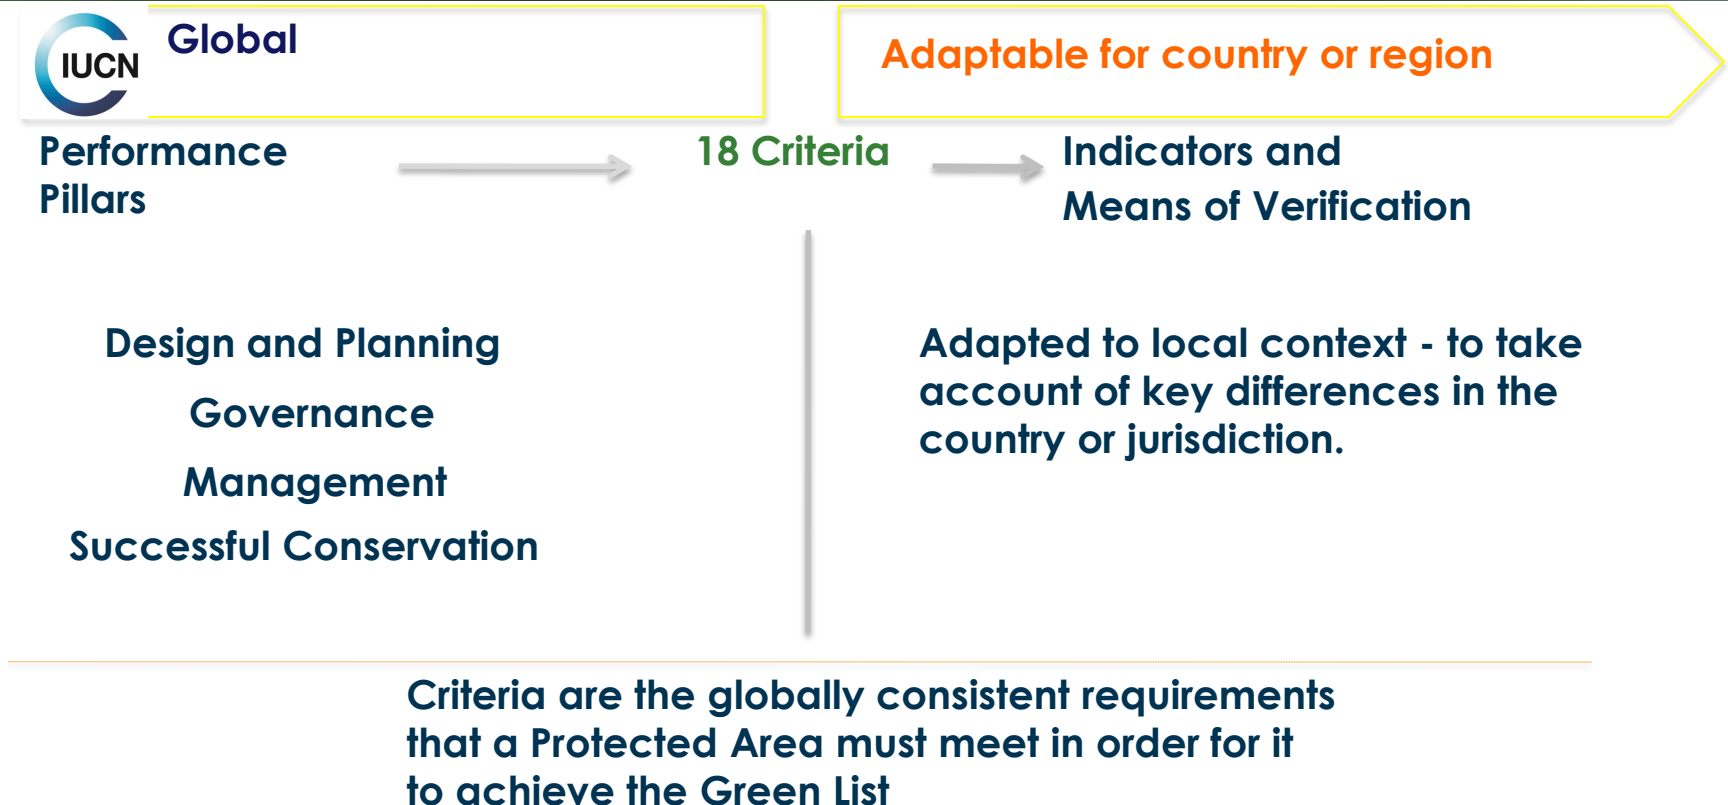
IUCN

Global

Adaptable for country or region

Performance Pillars

18 Criteria

Indicators and Means of Verification

Design and Planning

Governance

Management

Successful Conservation

Adapted to local context - to take account of key differences in the country or jurisdiction.

Criteria are the globally consistent requirements that a Protected Area must meet in order for it to achieve the Green List